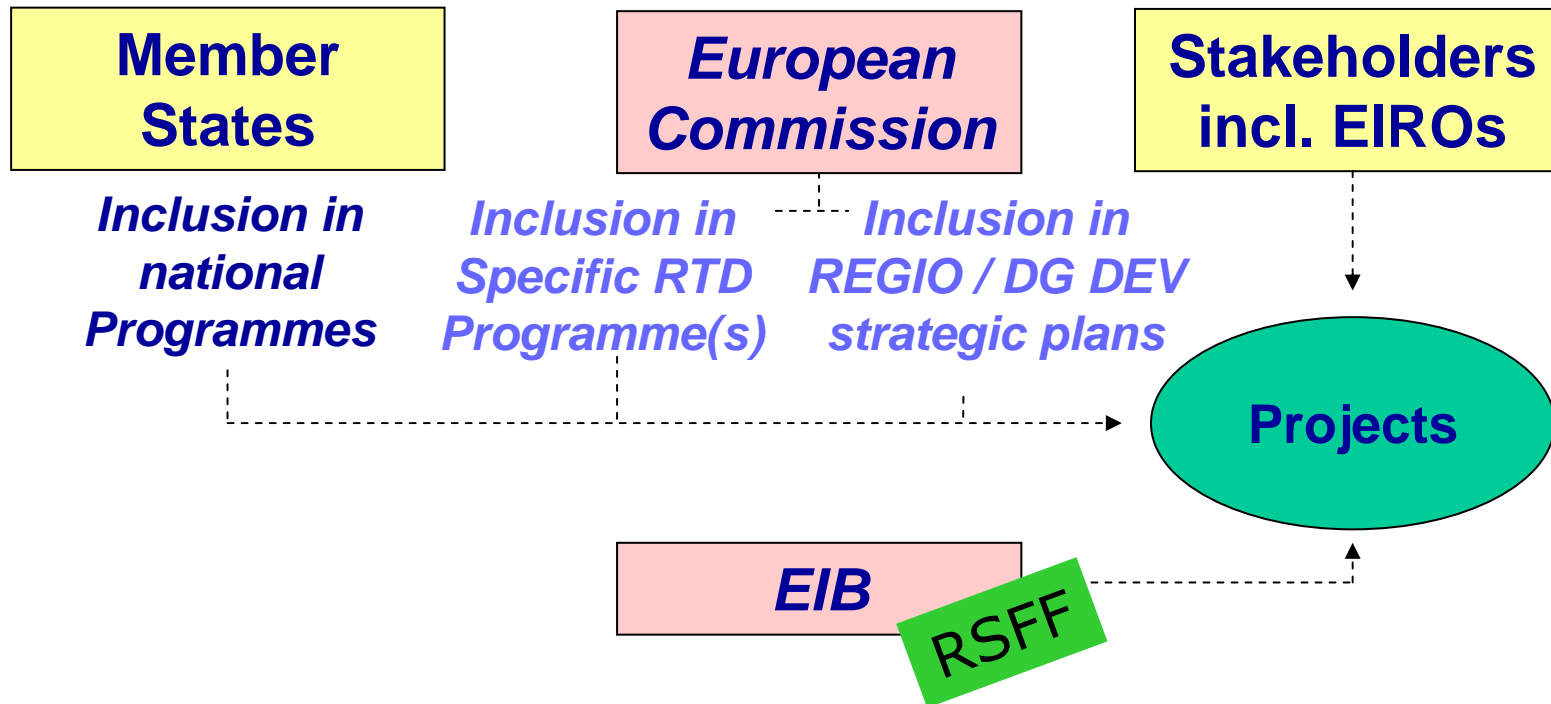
Member States

European Commission

Stakeholders incl. EIROs

Inclusion in national Programmes

Inclusion in Specific RTD Programme(s)

Inclusion in REGIO / DG DEV strategic plans

Projects

EIB

RSFF